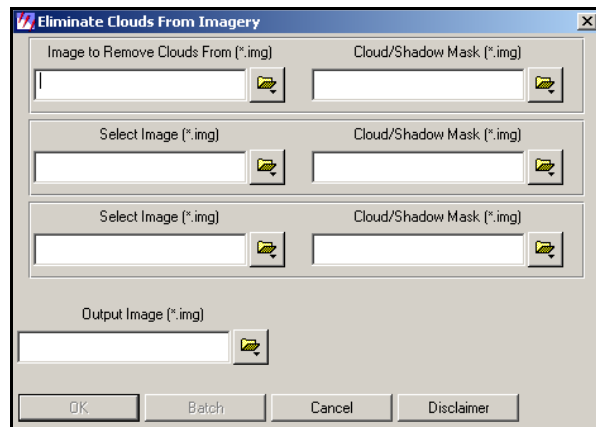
Eliminate Clouds From Imagery

Image to Remove Clouds From (*.img)

Cloud/Shadow Mask (*.img)

Select Image (*.img)

Cloud/Shadow Mask (*.img)

Select Image (*.img)

Cloud/Shadow Mask (*.img)

Output Image (*.img)

OK

Batch

Cancel

Disclaimer